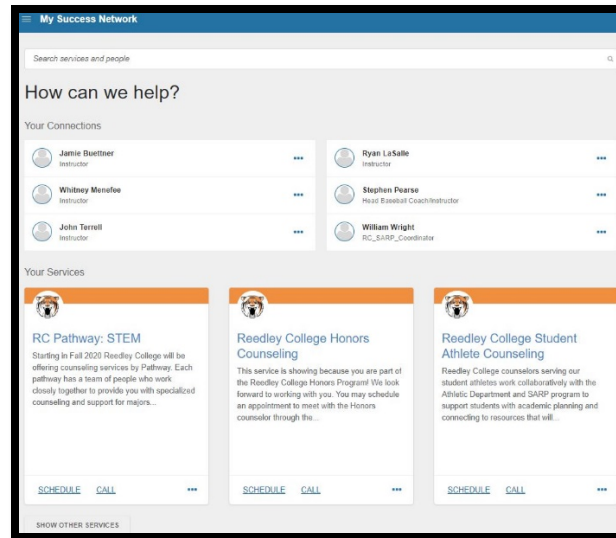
My Success Network

Search services and people

How can we help?

Your Connections

Jamie Buettner
Instructor

Ryan LaSalle
Instructor

Whitney Menefee
Instructor

Stephen Pearse
Head Baseball Coach/Instructor

John Terrell
Instructor

William Wright
RC_SARP_Coordinator

Your Services

RC Pathway: STEM
Starting in Fall 2020 Reedley College will be offering counseling services by Pathway. Each pathway has a team of people who work closely together to provide you with specialized counseling and support for majors...

SCHEDULE CALL •••

Reedley College Honors Counseling
This service is showing because you are part of the Reedley College Honors Program! We look forward to working with you. You may schedule an appointment to meet with the Honors counselor through the...

SCHEDULE CALL •••

Reedley College Student Athlete Counseling
Reedley College counselors serving our student athletes work collaboratively with the Athletic Department and SARP program to support students with academic planning and connecting to resources that will...

SCHEDULE CALL •••

SHOW OTHER SERVICES